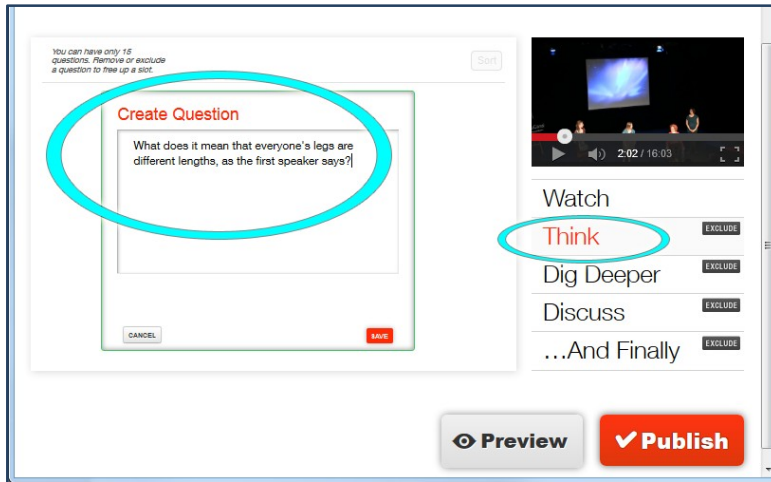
You can have only 15 questions. Remove or exclude a question to free up a slot.

Sort

Create Question

What does it mean that everyone's legs are different lengths, as the first speaker says?

CANCEL

SAVE

2:02 / 16:03

Watch

Think

EXCLUDE

Dig Deeper

EXCLUDE

Discuss

EXCLUDE

...And Finally

EXCLUDE

Preview

Publish